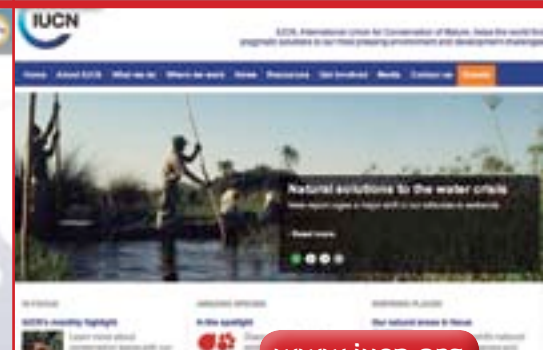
IUCN

IUCN, International Union for Conservation of Nature, helps the world find pragmatic solutions to our most pressing environment and development challenges

Home About IUCN What we do Where we work News Resources Get Involved Media Contact us Donate

Natural solutions to the water crisis

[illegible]

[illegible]

IN FOCUS

IUCN's monthly highlight

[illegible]

AMAZING SPECIES

In the spotlight

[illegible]

INSPIRING PLACES

Our natural areas in focus

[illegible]

www.iucn.org